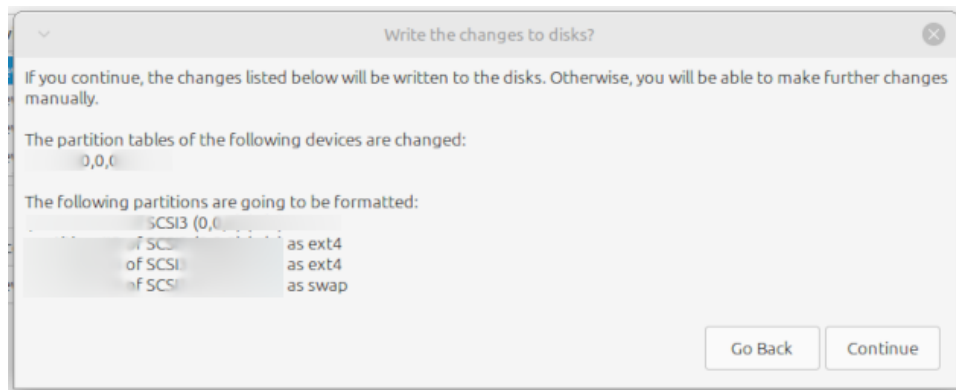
Write the changes to disks?

If you continue, the changes listed below will be written to the disks. Otherwise, you will be able to make further changes manually.

The partition tables of the following devices are changed:
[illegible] 0,0,0 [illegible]

The following partitions are going to be formatted:
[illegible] SCSI3 (0,0, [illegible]
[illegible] of SCS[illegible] as ext4
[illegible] of SCSI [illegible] as ext4
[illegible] of SCS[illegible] as swap

Go Back
Continue